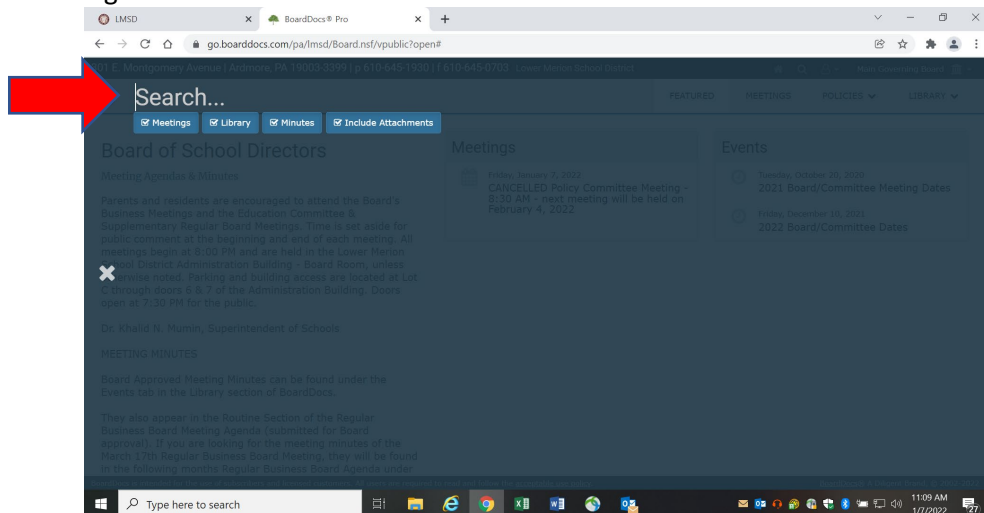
LMSD
BoardDocs® Pro
go.boarddocs.com/pa/lmsd/Board.nsf/vpublic?open#

301 E. Montgomery Avenue | Ardmore, PA 19003-3399 | p 610-645-1930 | f 610-645-0703 Lower Merion School District

Search...
Meetings Library Minutes Include Attachments

FEATURED MEETINGS POLICIES LIBRARY

Board of School Directors

Meeting Agendas & Minutes

Parents and residents are encouraged to attend the Board's Business Meetings and the Education Committee & Supplementary Regular Board Meetings. Time is set aside for public comment at the beginning and end of each meeting. All meetings begin at 8:00 PM and are held in the Lower Merion School District Administration Building - Board Room, unless otherwise noted. Parking and building access are located at Lot 6 through doors 6 & 7 of the Administration Building. Doors open at 7:30 PM for the public.

Dr. Khalid N. Mumin, Superintendent of Schools

MEETING MINUTES

Board Approved Meeting Minutes can be found under the Events tab in the Library section of BoardDocs.

They also appear in the Routine Section of the Regular Business Board Meeting Agenda (submitted for Board approval). If you are looking for the meeting minutes of the March 17th Regular Business Board Meeting, they will be found in the following months Regular Business Board Agenda under

Meetings

Friday, January 7, 2022
CANCELLED Policy Committee Meeting - 8:30 AM - next meeting will be held on February 4, 2022

Events

Tuesday, October 20, 2020
2021 Board/Committee Meeting Dates

Friday, December 10, 2021
2022 Board/Committee Dates

Type here to search

11:09 AM
1/7/2022